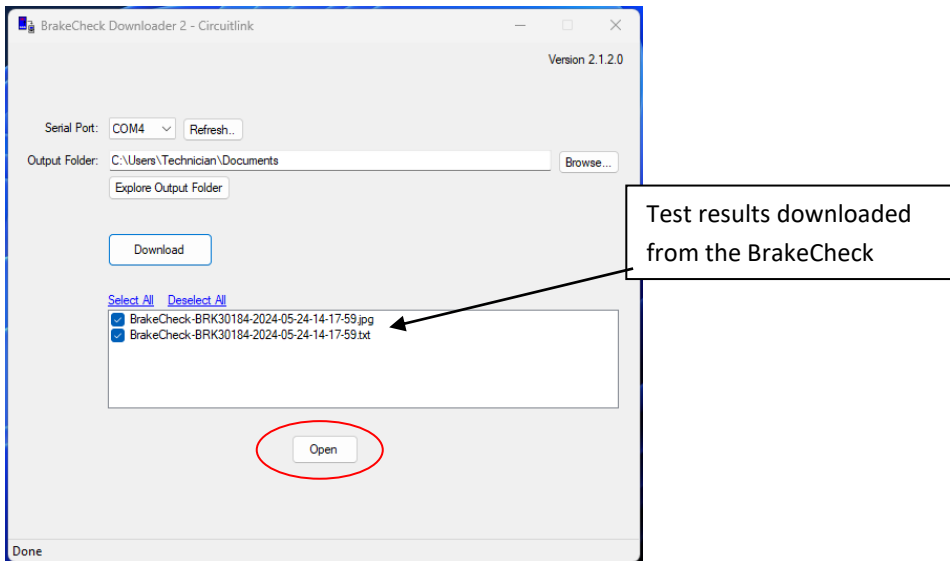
BrakeCheck Downloader 2 - Circuitlink

Version 2.1.2.0

Serial Port: COM4 Refresh..

Output Folder: C:\Users\Technician\Documents Browse...

Explore Output Folder

Download

Select All Deselect All

BrakeCheck-BRK30184-2024-05-24-14-17-59.jpg
BrakeCheck-BRK30184-2024-05-24-14-17-59.txt

Open

Done

Test results downloaded from the BrakeCheck